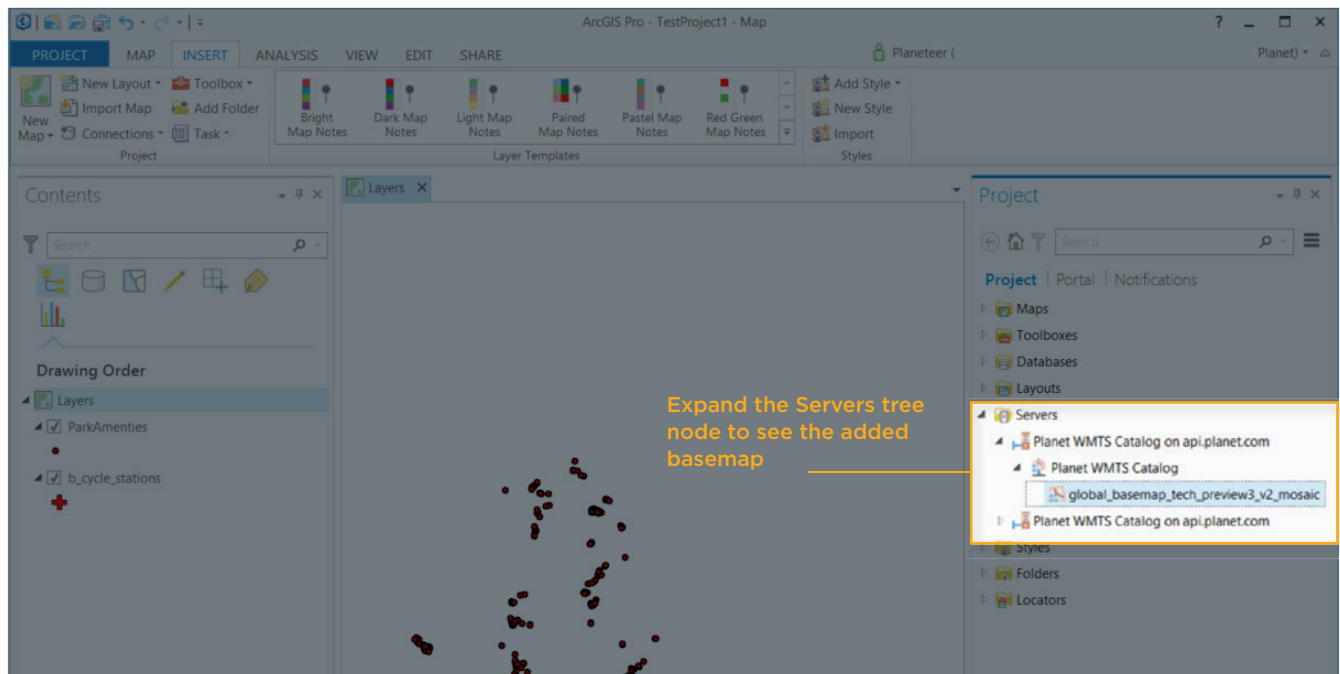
ArcGIS Pro - TestProject1 - Map

? _ □ ×

PROJECT MAP INSERT ANALYSIS VIEW EDIT SHARE

Planeteer (

Planet) ▾

New Map ▾

New Layout ▾
Import Map
Connections ▾

Toolbox ▾
Add Folder
Task ▾

Project

Bright Map Notes
Dark Map Notes
Light Map Notes
Paired Map Notes
Pastel Map Notes
Red Green Map Notes

Layer Templates

Add Style ▾
New Style
Import

Styles

Contents

Search

Drawing Order

Layers
ParkAmenties
b_cycle_stations

Layers ×

Project

Search

Project | Portal | Notifications

Maps
Toolboxes
Databases
Layouts
Servers
Planet WMTS Catalog on api.planet.com
Planet WMTS Catalog
global_basemap_tech_preview3_v2_mosaic
Planet WMTS Catalog on api.planet.com
Styles
Folders
Locators

Expand the Servers tree node to see the added basemap